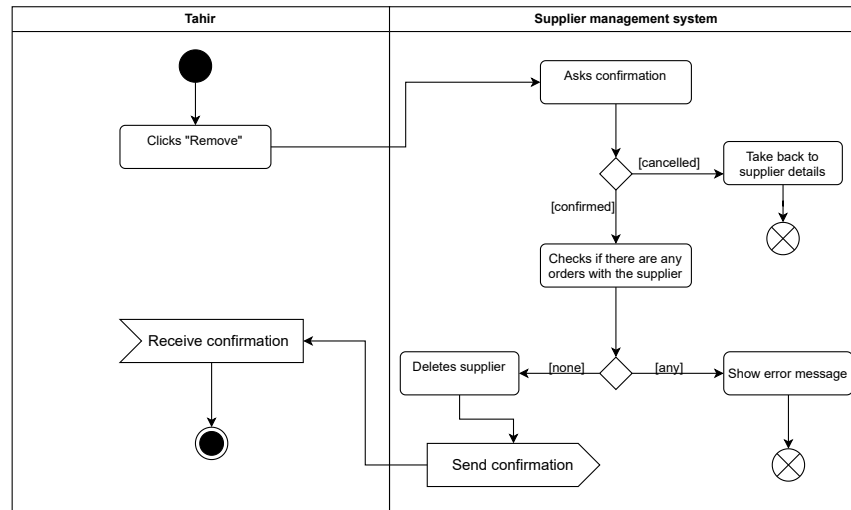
| Tahir | Supplier management system |
|---|---|

Clicks "Remove"

Receive confirmation

Asks confirmation

[cancelled]

Take back to supplier details

[confirmed]

Checks if there are any orders with the supplier

Deletes supplier

[none]

[any]

Show error message

Send confirmation